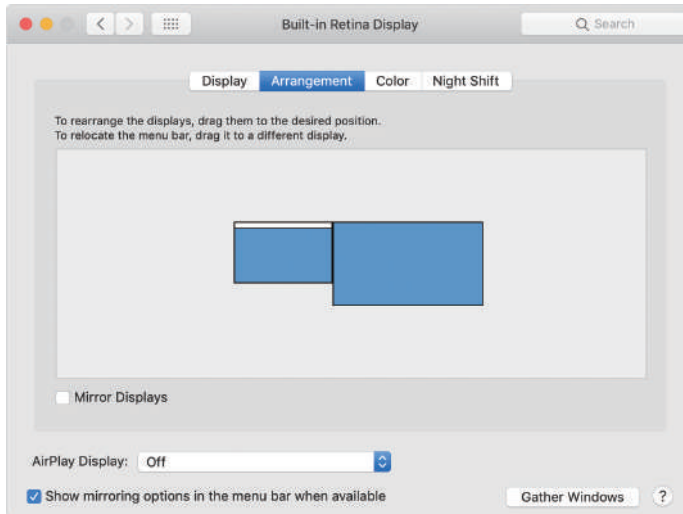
Built-in Retina Display

Search

Display Arrangement Color Night Shift

To rearrange the displays, drag them to the desired position.
To relocate the menu bar, drag it to a different display.

Mirror Displays

AirPlay Display: Off

Show mirroring options in the menu bar when available

Gather Windows

?